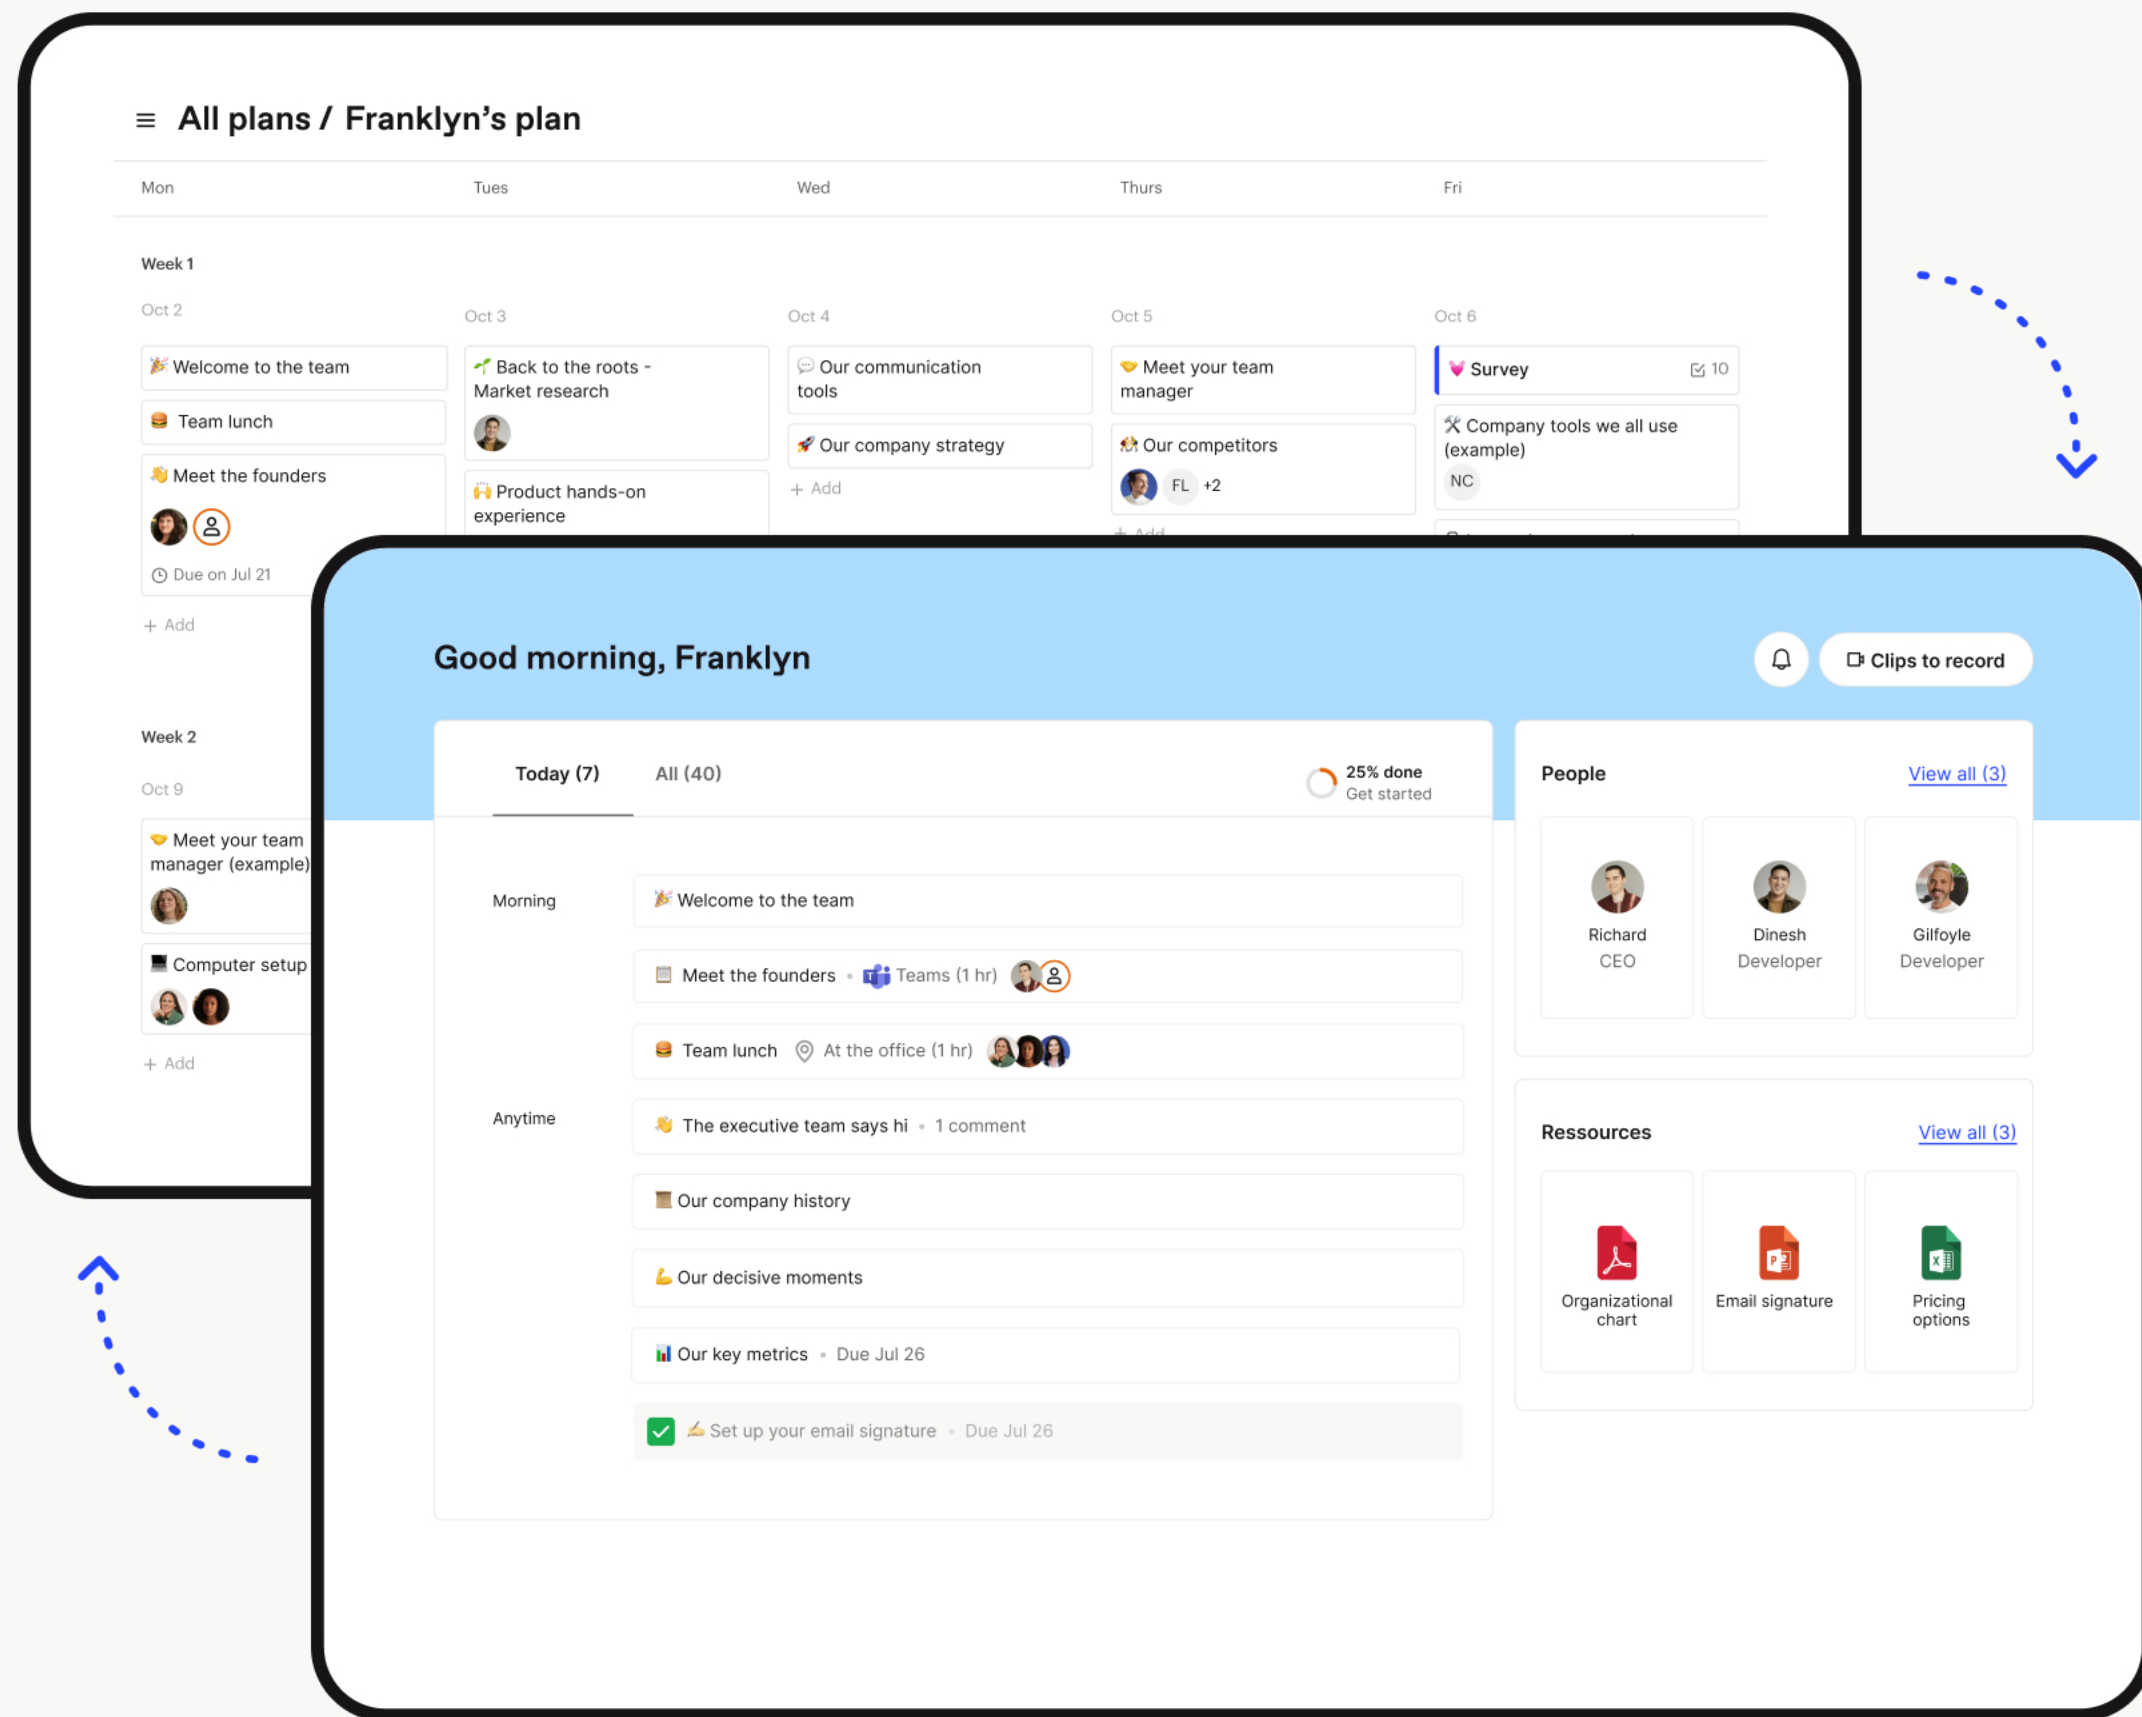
All plans / Franklyn's plan

Mon
Tues
Wed
Thurs
Fri

Week 1

Oct 2
Welcome to the team
Team lunch
Meet the founders
Due on Jul 21
+ Add

Oct 3
Back to the roots - Market research
Product hands-on experience

Oct 4
Our communication tools
Our company strategy
+ Add

Oct 5
Meet your team manager
Our competitors
FL +2
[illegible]

Oct 6
Survey 10
Company tools we all use (example)
NC

Week 2

Oct 9
Meet your team manager (example)
Computer setup
+ Add

Good morning, Franklyn

Clips to record

Today (7)
All (40)
25% done
Get started

Morning
Welcome to the team
Meet the founders • Teams (1 hr)
Team lunch At the office (1 hr)

Anytime
The executive team says hi • 1 comment
Our company history
Our decisive moments
Our key metrics • Due Jul 26
Set up your email signature • Due Jul 26

People
View all (3)
Richard
CEO
Dinesh
Developer
Gilfoyle
Developer

Ressources
View all (3)
Organizational chart
Email signature
Pricing options